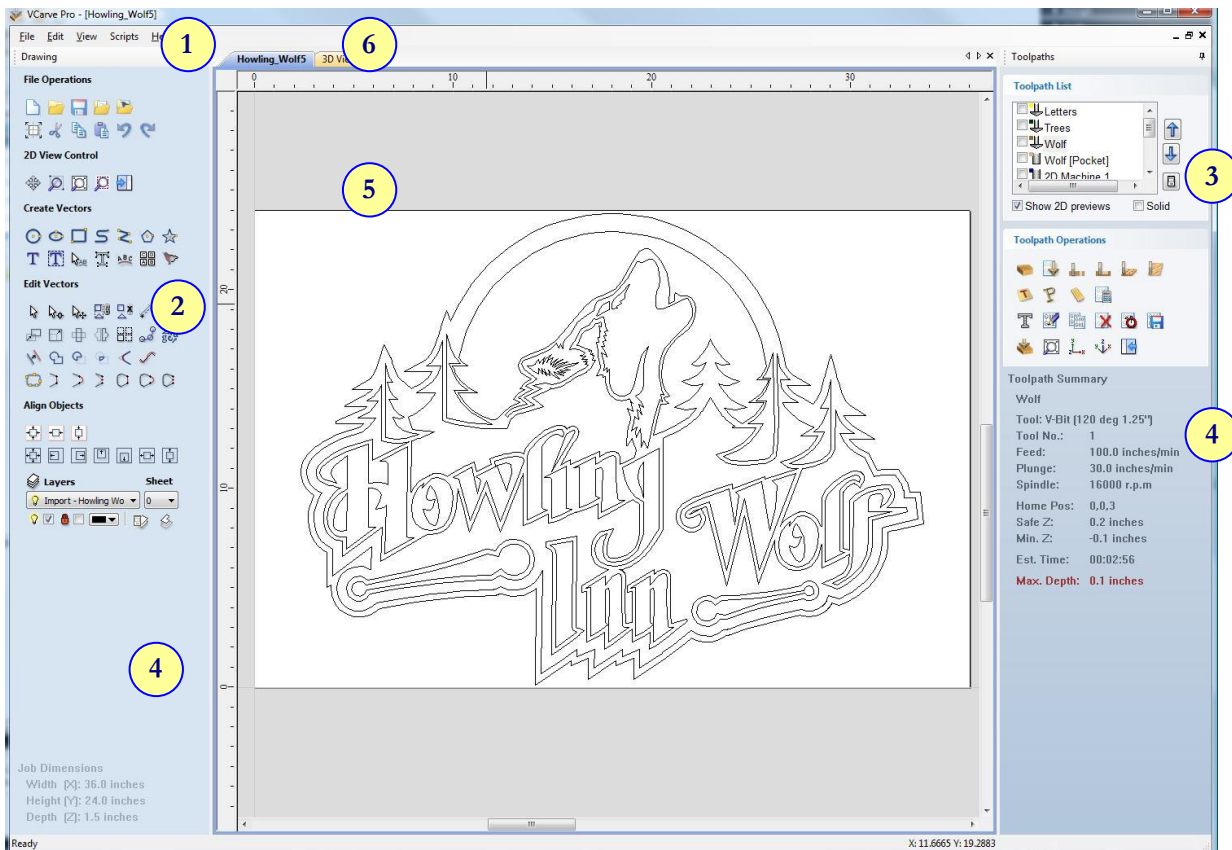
VCarve Pro - [Howling_Wolf5]

File Edit View Scripts He

1

Drawing

Howling_Wolf5 3D Vi

6

Toolpaths

File Operations

2D View Control

Create Vectors

Edit Vectors

2

Align Objects

Layers

Sheet

Import - Howling Wo

0

4

Job Dimensions
Width [X]: 36.0 inches
Height [Y]: 24.0 inches
Depth [Z]: 1.5 inches

0 10 20 30

20

10

0

5

Howling Inn Wolf

Toolpath List

Letters
Trees
Wolf
Wolf [Pocket]
2D Machine 1

3

Show 2D previews
Solid

Toolpath Operations

Toolpath Summary

Wolf

Tool: V-Bit (120 deg 1.25")
Tool No.: 1
Feed: 100.0 inches/min
Plunge: 30.0 inches/min
Spindle: 16000 r.p.m

4

Home Pos: 0,0,3
Safe Z: 0.2 inches
Min. Z: -0.1 inches

Est. Time: 00:02:56

Max. Depth: 0.1 inches

Ready

X: 11.6665 Y: 19.2883